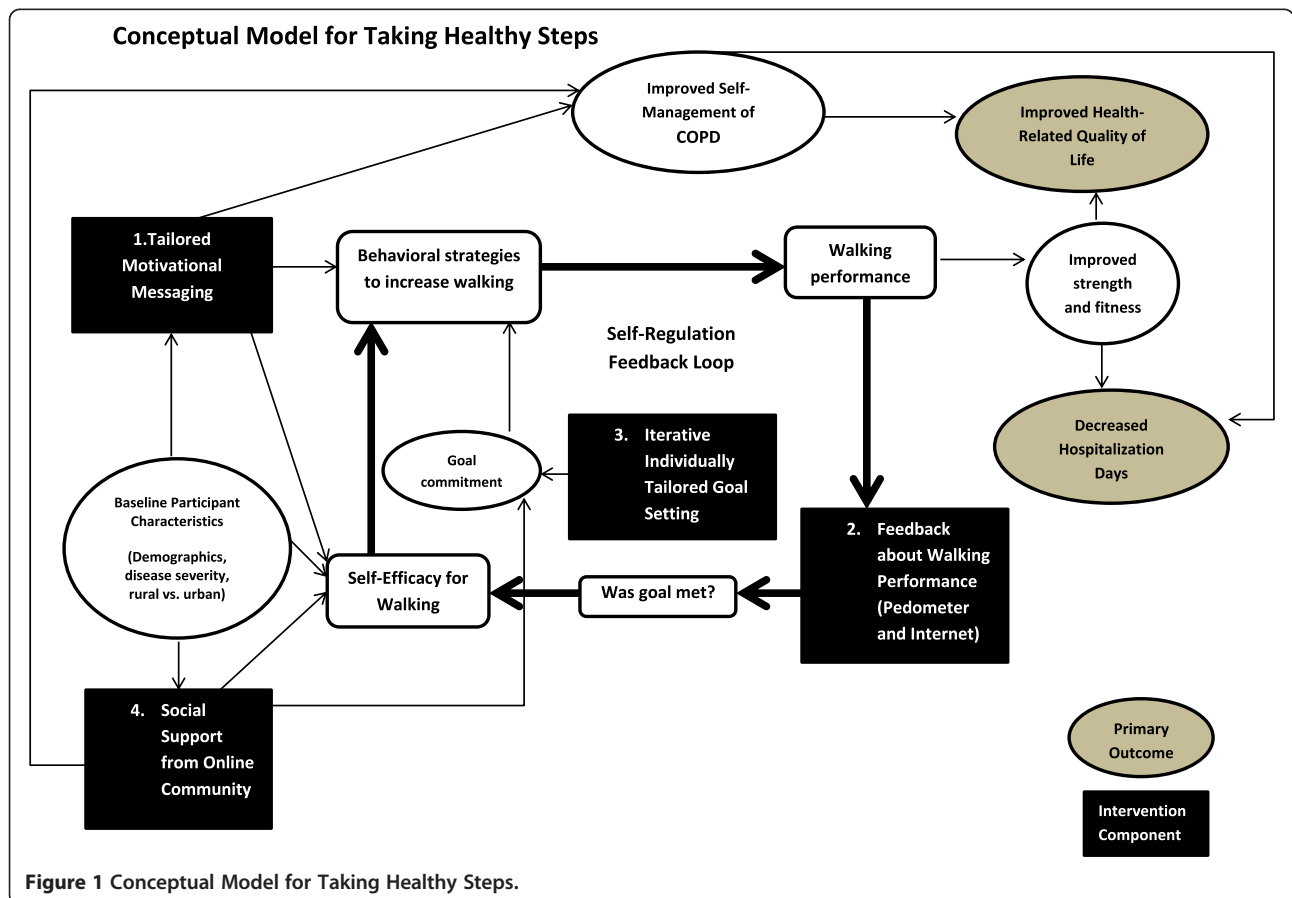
Conceptual Model for Taking Healthy Steps

Improved Self-Management of COPD

Improved Health-Related Quality of Life

1.Tailored Motivational Messaging

Behavioral strategies to increase walking

Walking performance

Improved strength and fitness

Self-Regulation Feedback Loop

Decreased Hospitalization Days

Goal commitment

3. Iterative Individually Tailored Goal Setting

Baseline Participant Characteristics

(Demographics, disease severity, rural vs. urban)

2. Feedback about Walking Performance (Pedometer and Internet)

Self-Efficacy for Walking

Was goal met?

4. Social Support from Online Community

Primary Outcome

Intervention Component

Figure 1 Conceptual Model for Taking Healthy Steps.